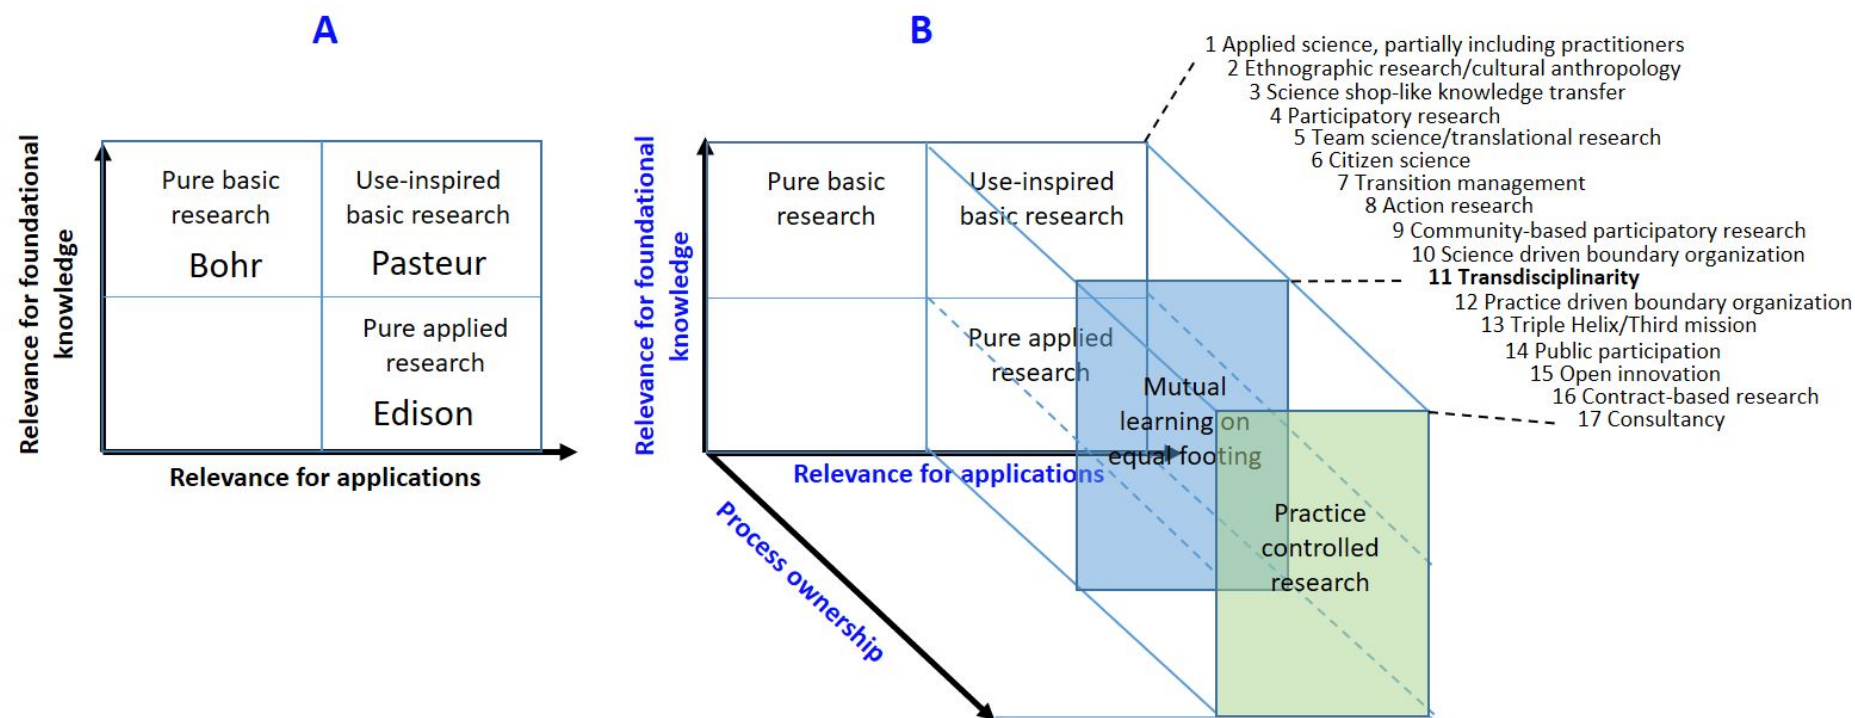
A

Relevance for foundational knowledge

Pure basic research
Bohr

Use-inspired basic research
Pasteur

Pure applied research
Edison

Relevance for applications

B

Relevance for foundational knowledge

Pure basic research

Use-inspired basic research

Pure applied research

Mutual learning on equal footing

Practice controlled research

Relevance for applications

Process ownership

1 Applied science, partially including practitioners
2 Ethnographic research/cultural anthropology
3 Science shop-like knowledge transfer
4 Participatory research
5 Team science/translational research
6 Citizen science
7 Transition management
8 Action research
9 Community-based participatory research
10 Science driven boundary organization
**11 Transdisciplinarity**
12 Practice driven boundary organization
13 Triple Helix/Third mission
14 Public participation
15 Open innovation
16 Contract-based research
17 Consultancy